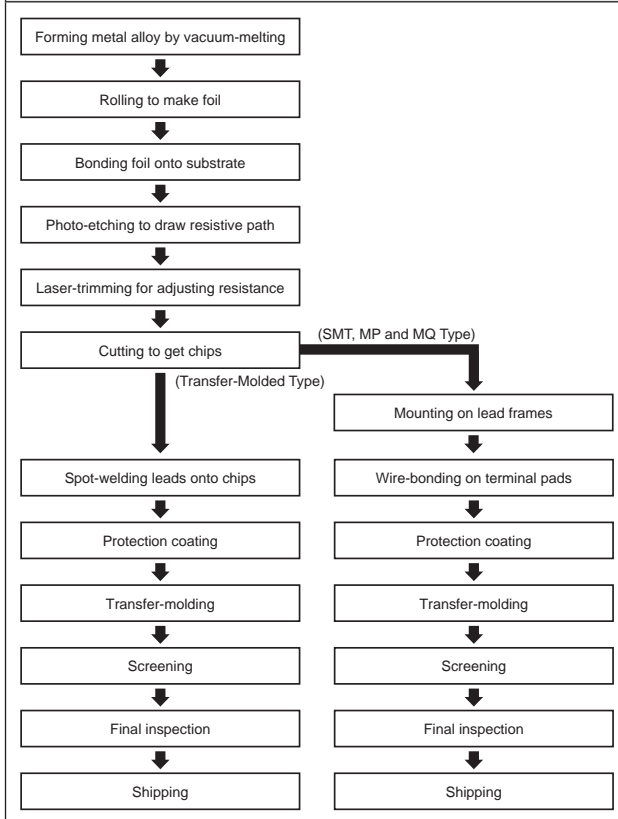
Forming metal alloy by vacuum-melting

Rolling to make foil

Bonding foil onto substrate

Photo-etching to draw resistive path

Laser-trimming for adjusting resistance

Cutting to get chips

(SMT, MP and MQ Type)

(Transfer-Molded Type)

Mounting on lead frames

Spot-welding leads onto chips

Wire-bonding on terminal pads

Protection coating

Protection coating

Transfer-molding

Transfer-molding

Screening

Screening

Final inspection

Final inspection

Shipping

Shipping